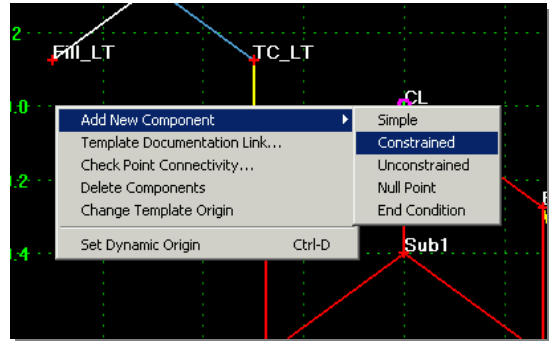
2
Fill_LT
TC_LT
CL
.0
.2
.4
Add New Component
Template Documentation Link...
Check Point Connectivity...
Delete Components
Change Template Origin
Set Dynamic Origin Ctrl-D
Simple
Constrained
Unconstrained
Null Point
End Condition
Sub1